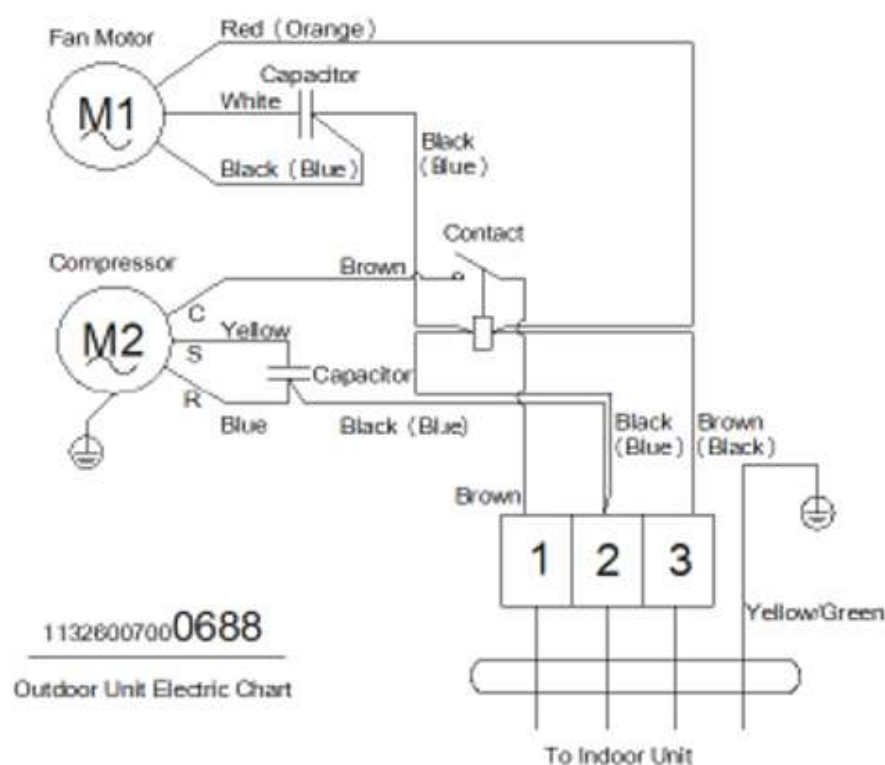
Fan Motor
Red (Orange)
Capacitor
M1
White
Black (Blue)
Black (Blue)
Contact
Compressor
Brown
M2
C
Yellow
S
Capacitor
R
Blue
Black (Blue)
Black (Blue)
Brown (Black)
Brown
1
2
3
1132600700 0688
Outdoor Unit Electric Chart
Yellow/Green
To Indoor Unit